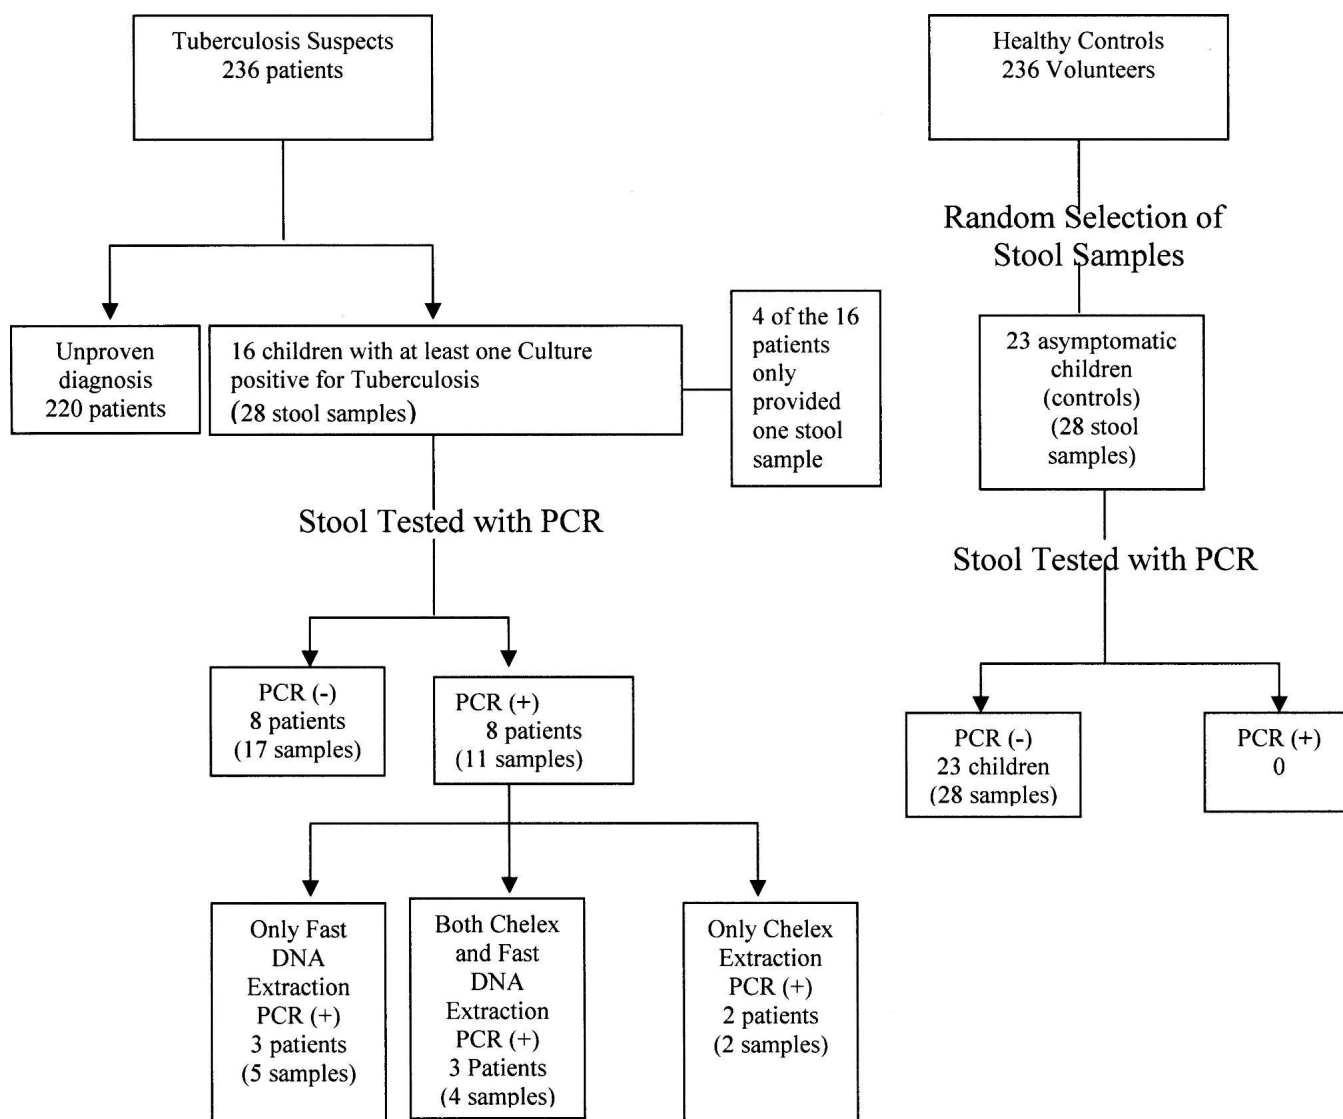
Tuberculosis Suspects
236 patients

Unproven diagnosis
220 patients

16 children with at least one Culture positive for Tuberculosis
(28 stool samples)

4 of the 16 patients only provided one stool sample

Stool Tested with PCR

PCR (-)
8 patients
(17 samples)

PCR (+)
8 patients
(11 samples)

Only Fast DNA Extraction PCR (+)
3 patients
(5 samples)

Both Chelex and Fast DNA Extraction PCR (+)
3 Patients
(4 samples)

Only Chelex Extraction PCR (+)
2 patients
(2 samples)

Healthy Controls
236 Volunteers

Random Selection of Stool Samples

23 asymptomatic children (controls)
(28 stool samples)

Stool Tested with PCR

PCR (-)
23 children
(28 samples)

PCR (+)
0